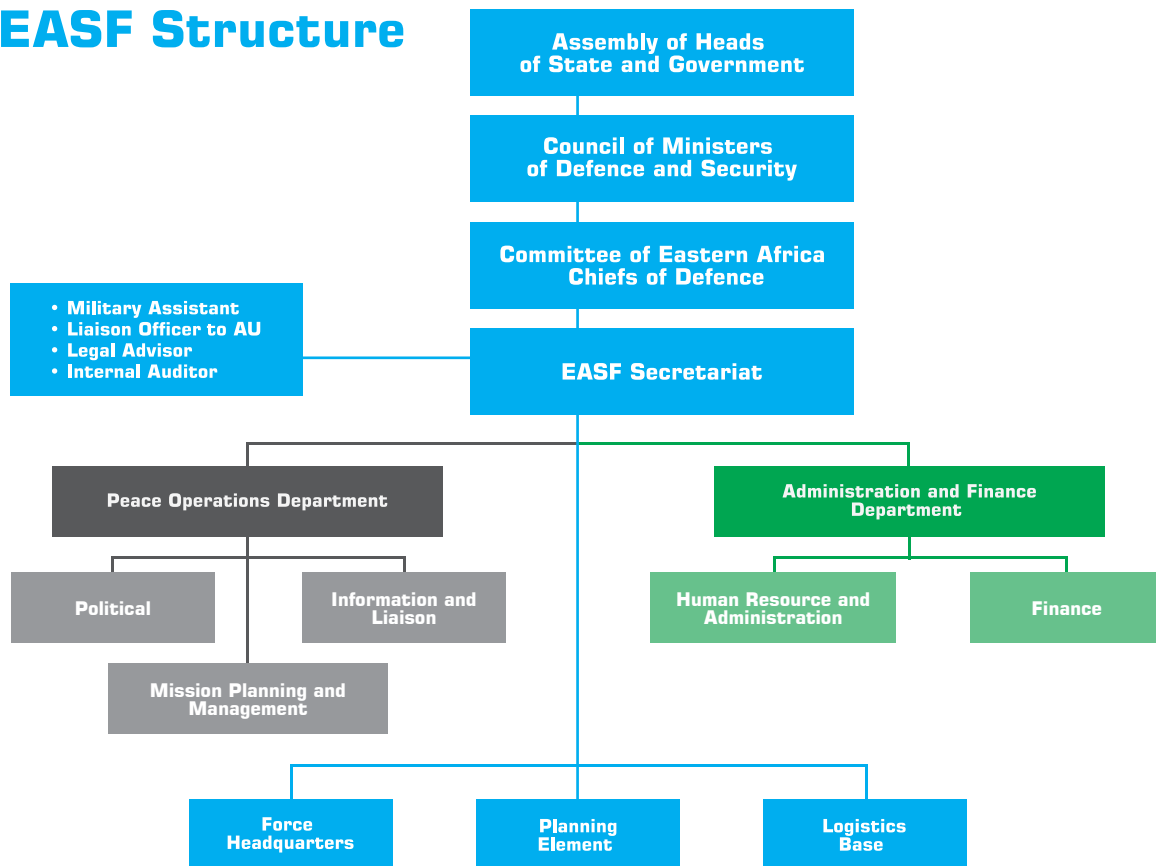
EASF Structure

Assembly of Heads of State and Government

Council of Ministers of Defence and Security

Committee of Eastern Africa Chiefs of Defence

• Military Assistant
• Liaison Officer to AU
• Legal Advisor
• Internal Auditor

EASF Secretariat

Peace Operations Department

Political

Information and Liaison

Mission Planning and Management

Administration and Finance Department

Human Resource and Administration

Finance

Force Headquarters

Planning Element

Logistics Base